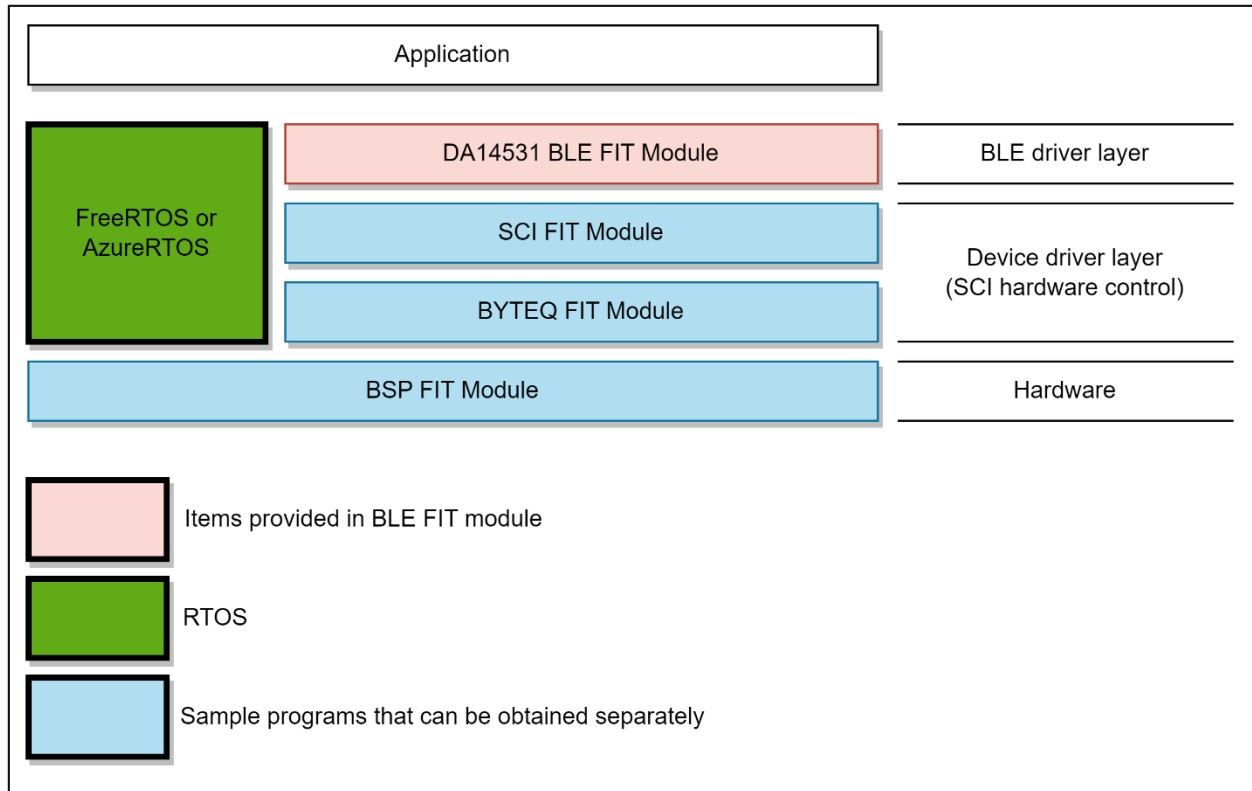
Application

FreeRTOS or AzureRTOS

DA14531 BLE FIT Module

BLE driver layer

SCI FIT Module

BYTEQ FIT Module

Device driver layer (SCI hardware control)

BSP FIT Module

Hardware

Items provided in BLE FIT module

RTOS

Sample programs that can be obtained separately